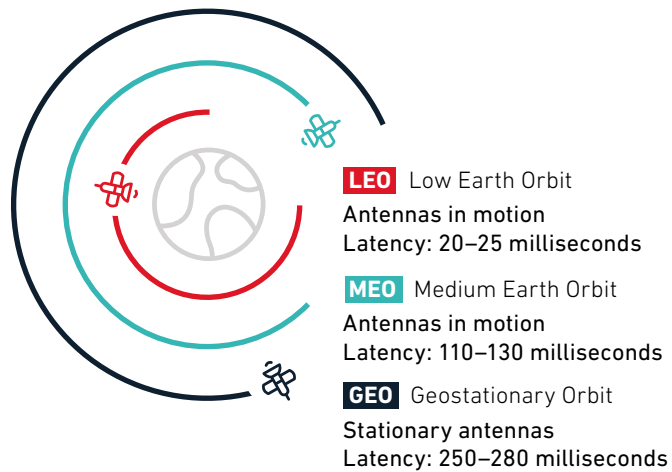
LEO Low Earth Orbit
Antennas in motion
Latency: 20–25 milliseconds

MEO Medium Earth Orbit
Antennas in motion
Latency: 110–130 milliseconds

GEO Geostationary Orbit
Stationary antennas
Latency: 250–280 milliseconds